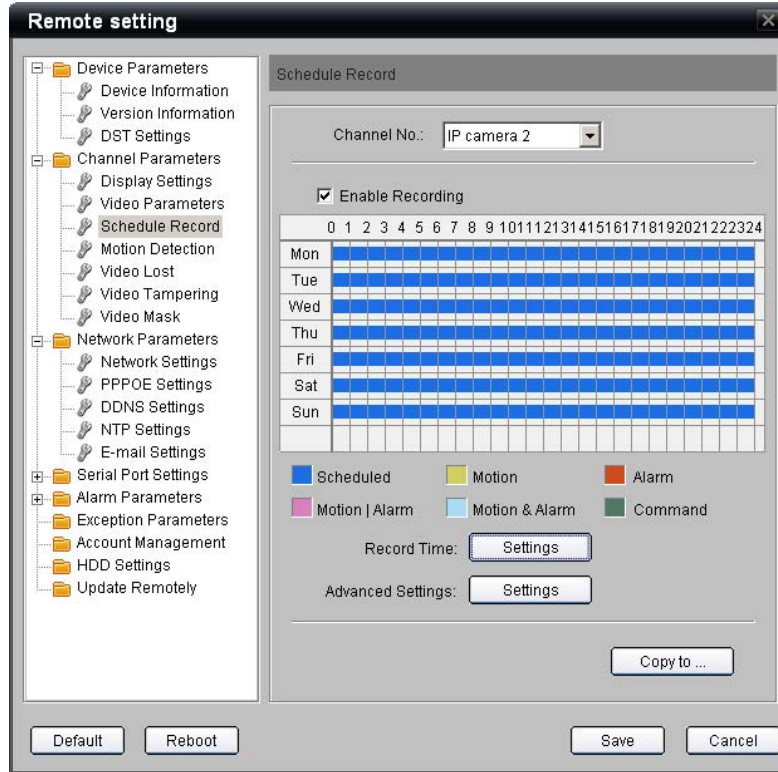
Remote setting

Device Parameters
Device Information
Version Information
DST Settings
Channel Parameters
Display Settings
Video Parameters
Schedule Record
Motion Detection
Video Lost
Video Tampering
Video Mask
Network Parameters
Network Settings
PPPOE Settings
DDNS Settings
NTP Settings
E-mail Settings
Serial Port Settings
Alarm Parameters
Exception Parameters
Account Management
HDD Settings
Update Remotely

Schedule Record

Channel No.: IP camera 2

Enable Recording

| | 0 1 2 3 4 5 6 7 8 9 10 11 12 13 14 15 16 17 18 19 20 21 22 23 24 |
|---|---|
| Mon | |
| Tue | |
| Wed | |
| Thu | |
| Fri | |
| Sat | |
| Sun | |

Scheduled
Motion
Alarm
Motion | Alarm
Motion & Alarm
Command

Record Time: Settings

Advanced Settings: Settings

Copy to ...

Default
Reboot
Save
Cancel